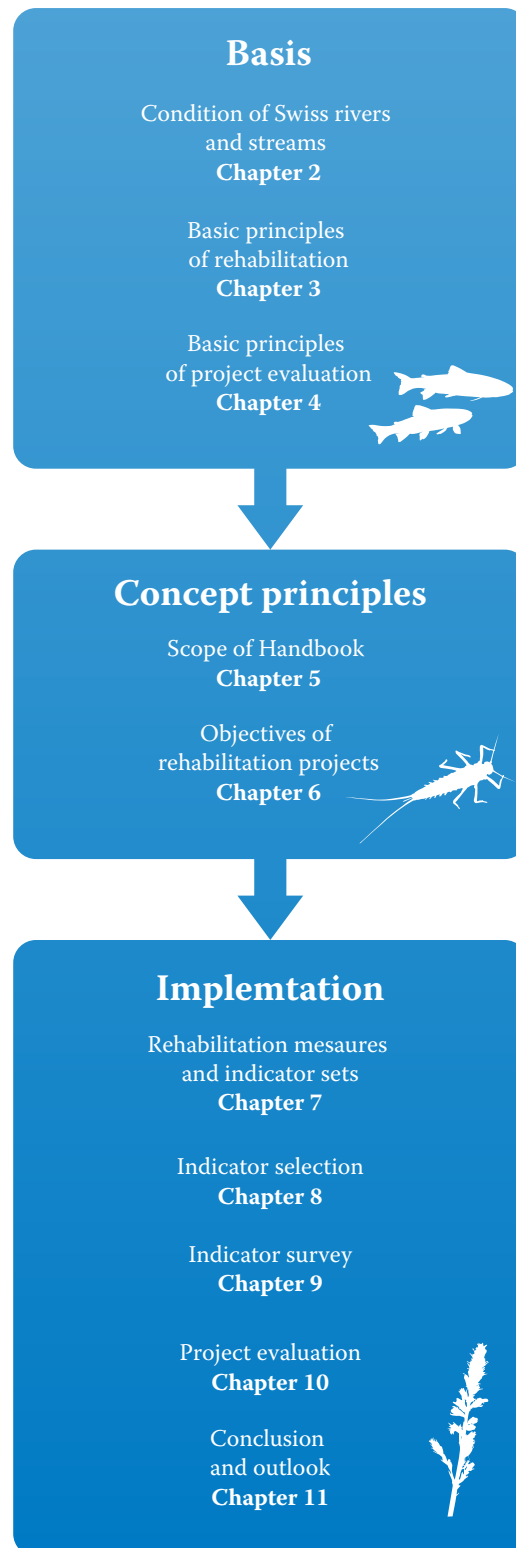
Basis

Condition of Swiss rivers and streams
Chapter 2

Basic principles of rehabilitation
Chapter 3

Basic principles of project evaluation
Chapter 4

Concept principles

Scope of Handbook
Chapter 5

Objectives of rehabilitation projects
Chapter 6

Implemtation

Rehabilitation mesaures and indicator sets
Chapter 7

Indicator selection
Chapter 8

Indicator survey
Chapter 9

Project evaluation
Chapter 10

Conclusion and outlook
Chapter 11